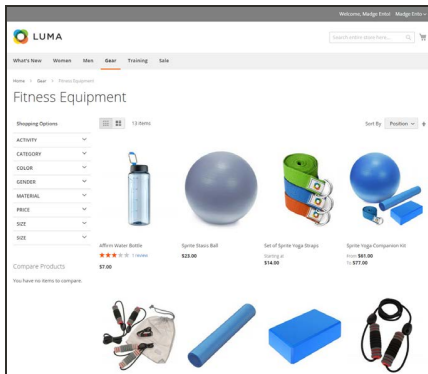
Welcome, Madge Entol   Madge Entol

LUMA

Search entire store here...

What's New   Women   Men   Gear   Training   Sale

Home > Gear > Fitness Equipment

Fitness Equipment

Shopping Options

ACTIVITY
CATEGORY
COLOR
GENDER
MATERIAL
PRICE
SIZE
SIZE

Compare Products

You have no items to compare.

13 Items

Sort By Position

Affirm Water Bottle
1 review
$7.00

Sprite Stasis Ball
$23.00

Set of Sprite Yoga Straps
Starting at
$14.00

Sprite Yoga Companion Kit
From $61.00
To $77.00